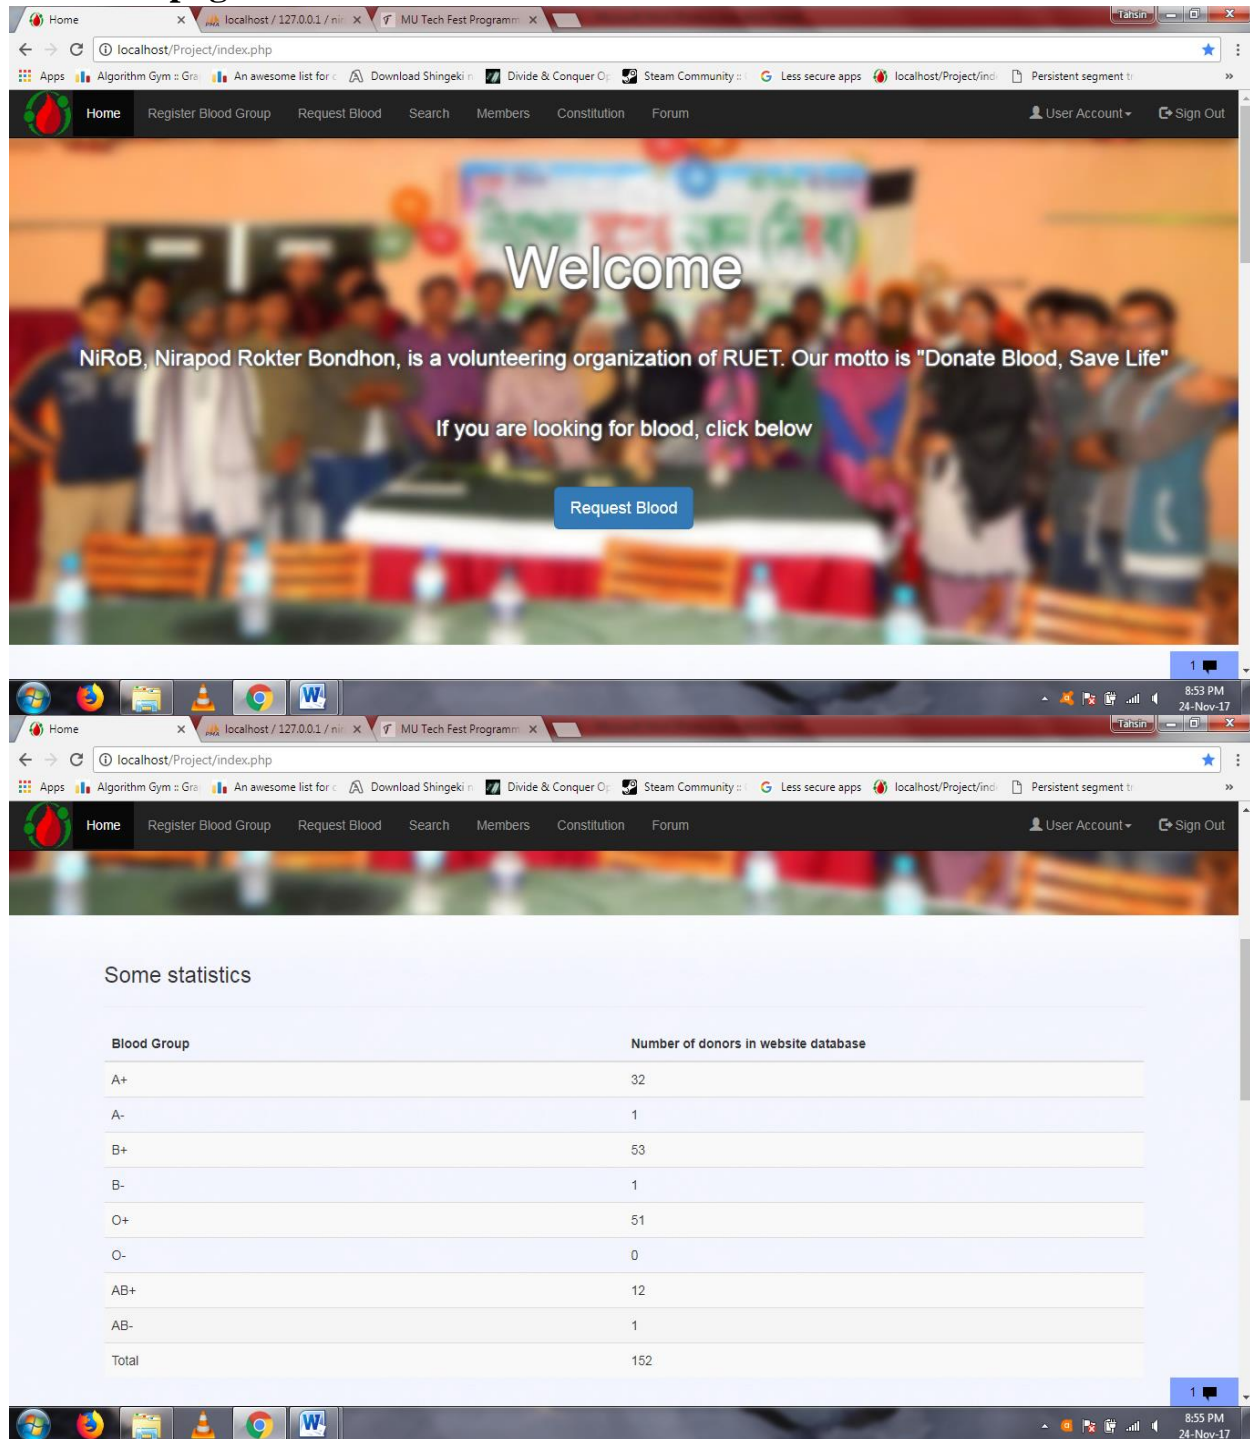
Home × localhost / 127.0.0.1 / nir × MU Tech Fest Programm ×
Tahsin
localhost/Project/index.php
Apps Algorithm Gym :: Gra An awesome list for c Download Shingeki n Divide & Conquer Op Steam Community :: Less secure apps localhost/Project/ind Persistent segment t »

Home Register Blood Group Request Blood Search Members Constitution Forum User Account Sign Out

Welcome

NiRoB, Nirapod Rokter Bondhon, is a volunteering organization of RUET. Our motto is "Donate Blood, Save Life"

If you are looking for blood, click below

Request Blood

1

8:53 PM
24-Nov-17

Home × localhost / 127.0.0.1 / nir × MU Tech Fest Programm ×
Tahsin
localhost/Project/index.php
Apps Algorithm Gym :: Gra An awesome list for c Download Shingeki n Divide & Conquer Op Steam Community :: Less secure apps localhost/Project/ind Persistent segment t »

Home Register Blood Group Request Blood Search Members Constitution Forum User Account Sign Out

Some statistics

| Blood Group | Number of donors in website database |
|---|---|
| A+ | 32 |
| A- | 1 |
| B+ | 53 |
| B- | 1 |
| O+ | 51 |
| O- | 0 |
| AB+ | 12 |
| AB- | 1 |
| Total | 152 |

1

8:55 PM
24-Nov-17